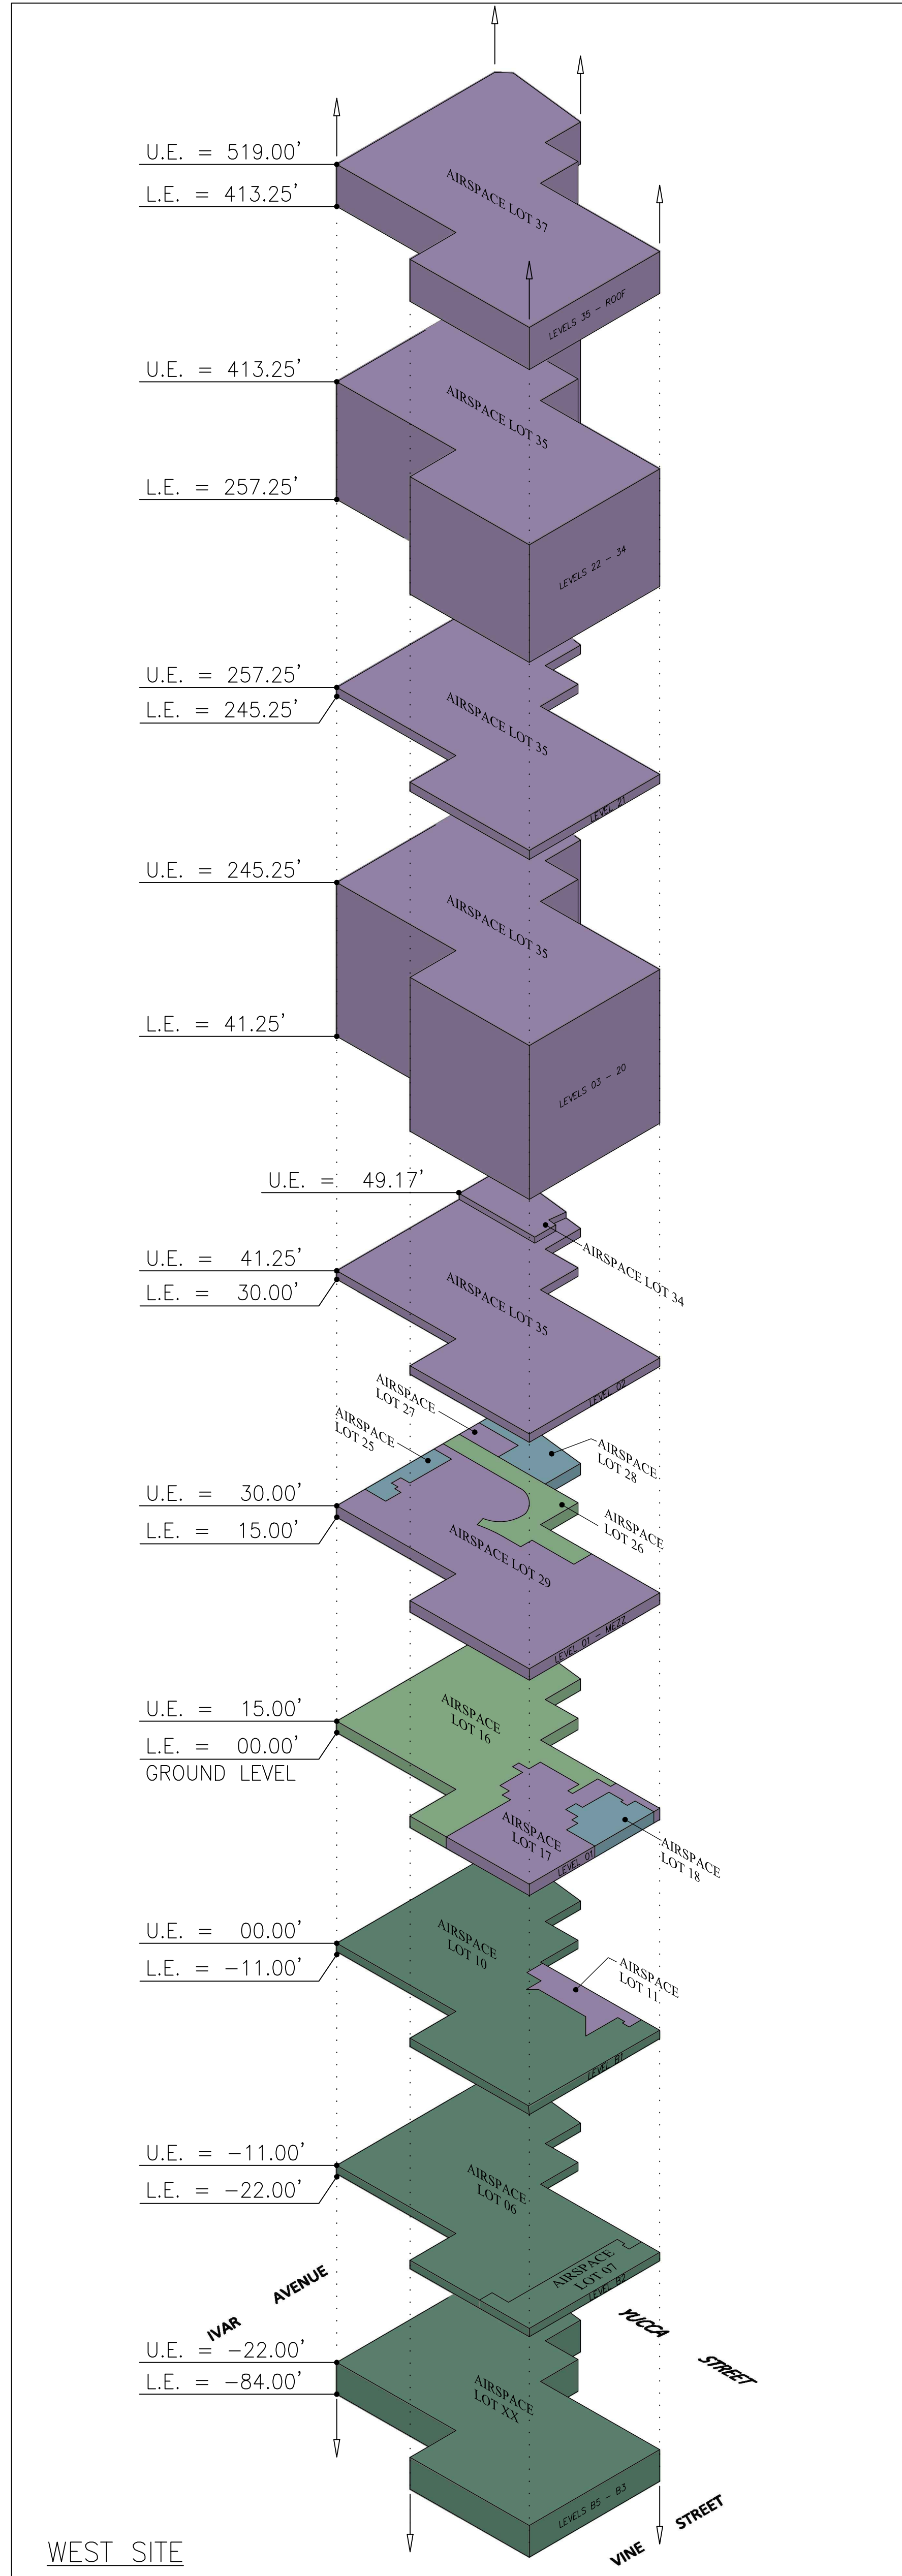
U.E. = 519.00'
L.E. = 413.25'
AIRSPACE LOT 37
LEVELS 35 - ROOF

U.E. = 413.25'
L.E. = 257.25'
AIRSPACE LOT 35
LEVELS 22 - 34

U.E. = 257.25'
L.E. = 245.25'
AIRSPACE LOT 35
LEVEL 21

U.E. = 245.25'
L.E. = 41.25'
AIRSPACE LOT 35
LEVELS 03 - 20

U.E. = 49.17'
AIRSPACE LOT 34
U.E. = 41.25'
L.E. = 30.00'
AIRSPACE LOT 35
LEVEL 02

AIRSPACE LOT 27
AIRSPACE LOT 25
AIRSPACE LOT 28
AIRSPACE LOT 26
U.E. = 30.00'
L.E. = 15.00'
AIRSPACE LOT 29
LEVEL 01 - MEZZ

U.E. = 15.00'
L.E. = 00.00'
GROUND LEVEL
AIRSPACE LOT 16
AIRSPACE LOT 17
AIRSPACE LOT 18
LEVEL 01

U.E. = 00.00'
L.E. = -11.00'
AIRSPACE LOT 10
AIRSPACE LOT 11
LEVEL B1

U.E. = -11.00'
L.E. = -22.00'
AIRSPACE LOT 06
AIRSPACE LOT 07
LEVEL B2

IVAR AVENUE
YUCCA STREET
U.E. = -22.00'
L.E. = -84.00'
AIRSPACE LOT XX
LEVELS B5 - B3
VINE STREET

WEST SITE